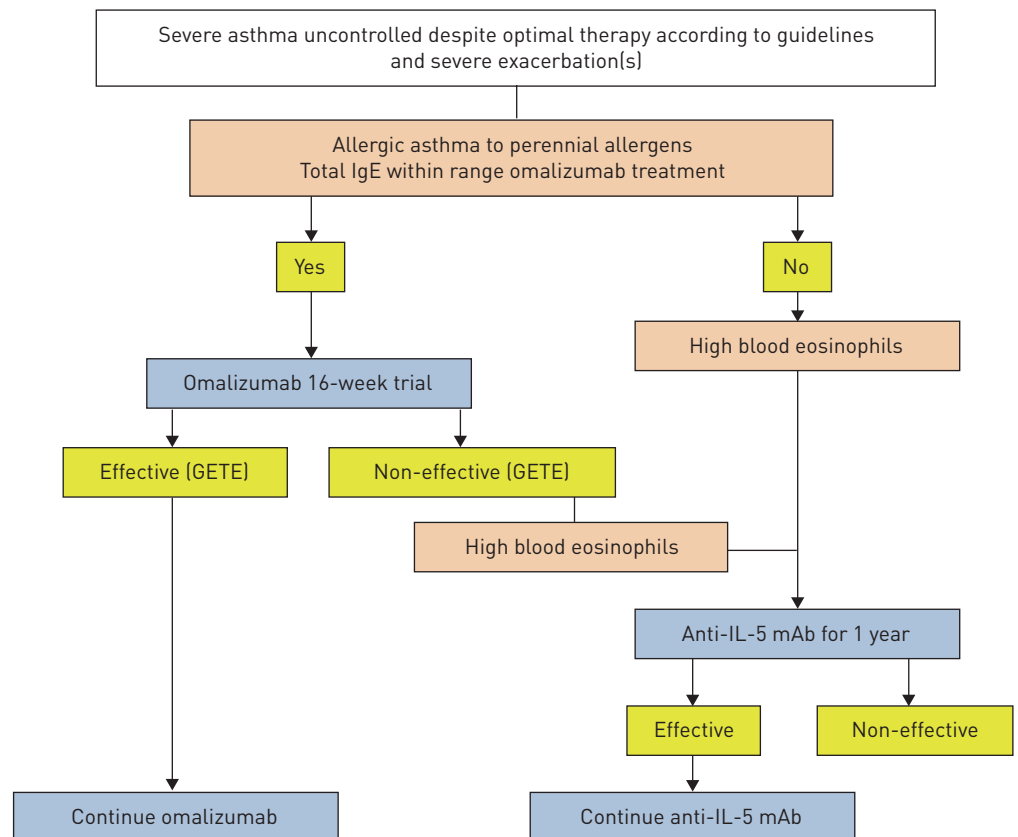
Severe asthma uncontrolled despite optimal therapy according to guidelines and severe exacerbation(s)

Allergic asthma to perennial allergens
Total IgE within range omalizumab treatment

Yes

No

High blood eosinophils

Omalizumab 16-week trial

Effective (GETE)

Non-effective (GETE)

High blood eosinophils

Anti-IL-5 mAb for 1 year

Effective

Non-effective

Continue omalizumab

Continue anti-IL-5 mAb